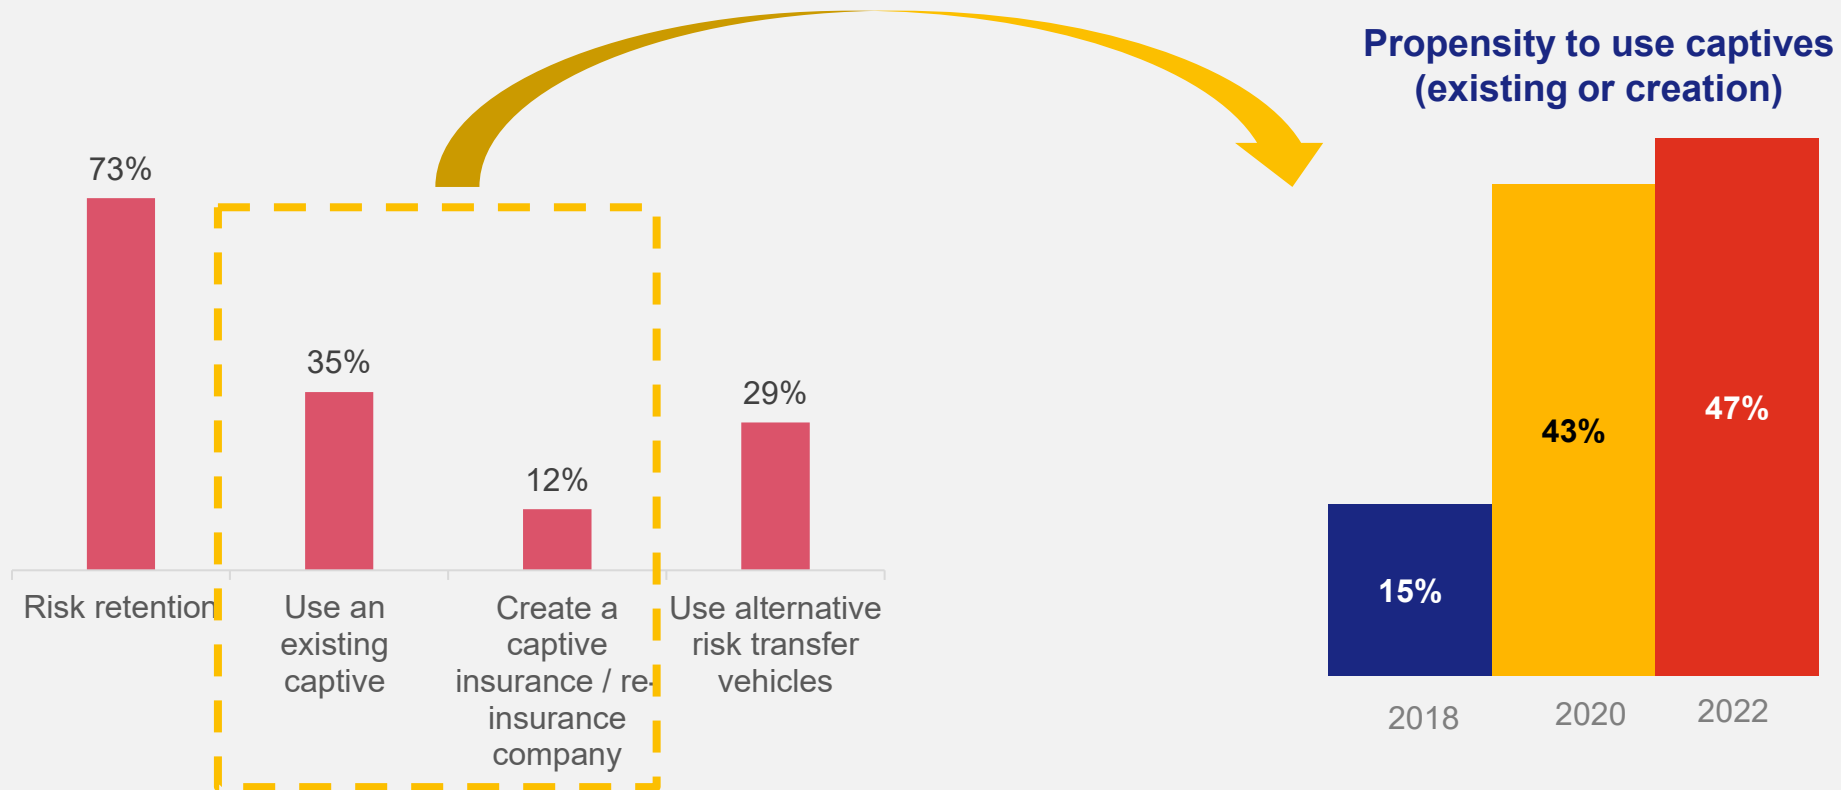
Propensity to use captives (existing or creation)

73%

35%

12%

29%

Risk retention

Use an existing captive

Create a captive insurance / reinsurance company

Use alternative risk transfer vehicles

15%

43%

47%

2018

2020

2022